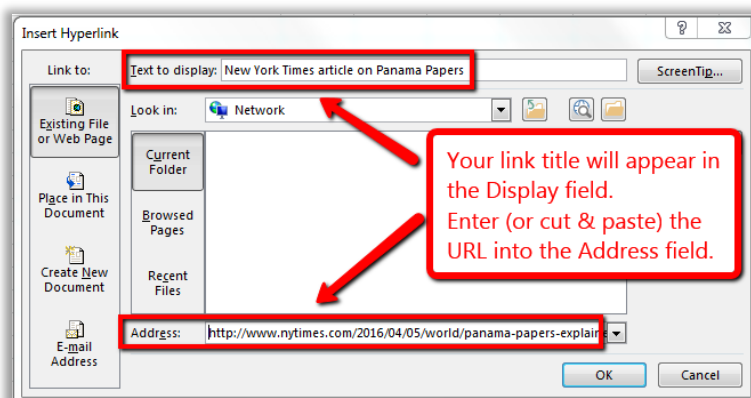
Insert Hyperlink

?

X

Link to:

Text to display: New York Times article on Panama Papers

ScreenTip...

Existing File or Web Page

Look in: Network

Current Folder

Place in This Document

Browsed Pages

Create New Document

Recent Files

E-mail Address

Your link title will appear in the Display field.
Enter (or cut & paste) the URL into the Address field.

Address: http://www.nytimes.com/2016/04/05/world/panama-papers-explaine

OK

Cancel